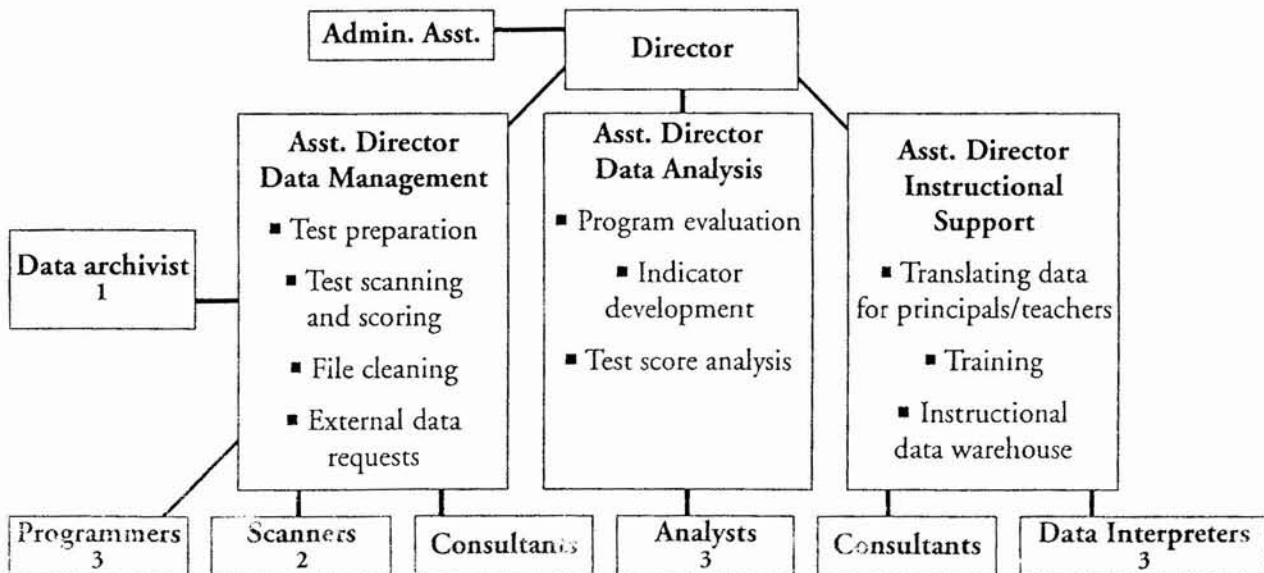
Admin. Asst.

Director

Asst. Director Data Management
▪ Test preparation
▪ Test scanning and scoring
▪ File cleaning
▪ External data requests

Asst. Director Data Analysis
▪ Program evaluation
▪ Indicator development
▪ Test score analysis

Asst. Director Instructional Support
▪ Translating data for principals/teachers
▪ Training
▪ Instructional data warehouse

Data archivist 1

Programmers 3

Scanners 2

Consultants

Analysts 3

Consultants

Data Interpreters 3